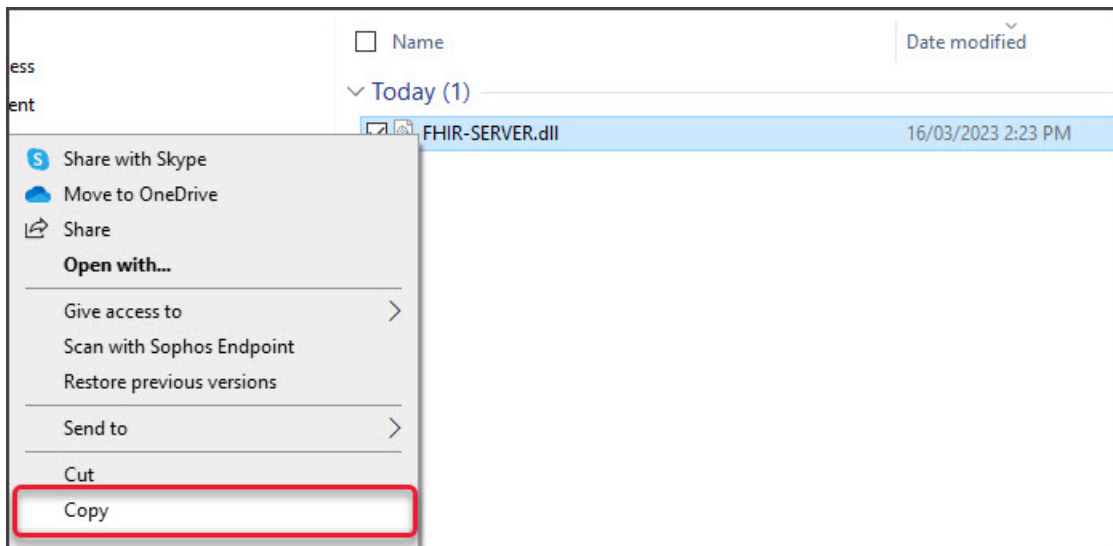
ess
ent

Name
Date modified

Today (1)

FHIR-SERVER.dll
16/03/2023 2:23 PM

Share with Skype
Move to OneDrive
Share
Open with...
Give access to
Scan with Sophos Endpoint
Restore previous versions
Send to
Cut
Copy